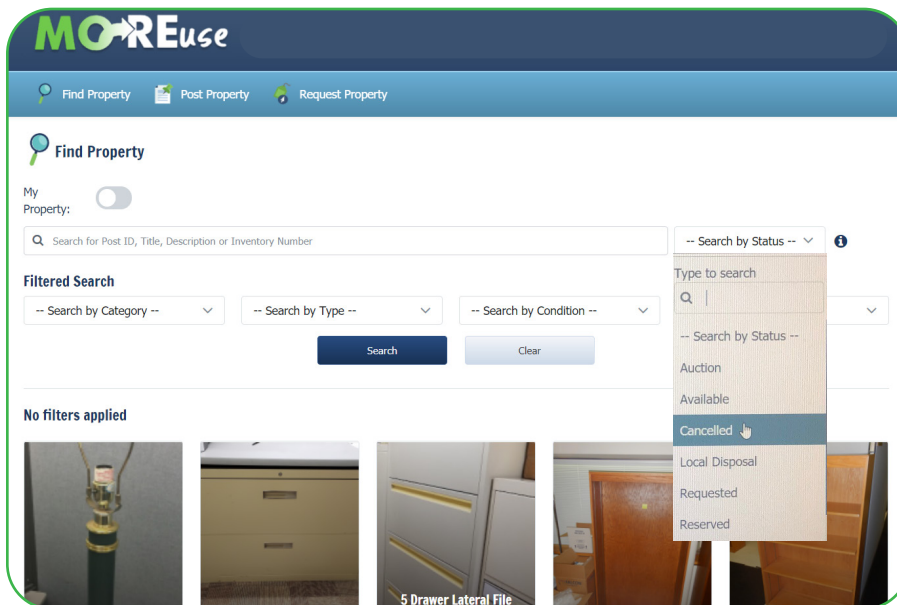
MOREuse

Find Property
Post Property
Request Property

Find Property

My Property:

Search for Post ID, Title, Description or Inventory Number

-- Search by Status --

Filtered Search

-- Search by Category --
-- Search by Type --
-- Search by Condition --

Search
Clear

Type to search

-- Search by Status --
Auction
Available
Cancelled
Local Disposal
Requested
Reserved

No filters applied

5 Drawer Lateral File